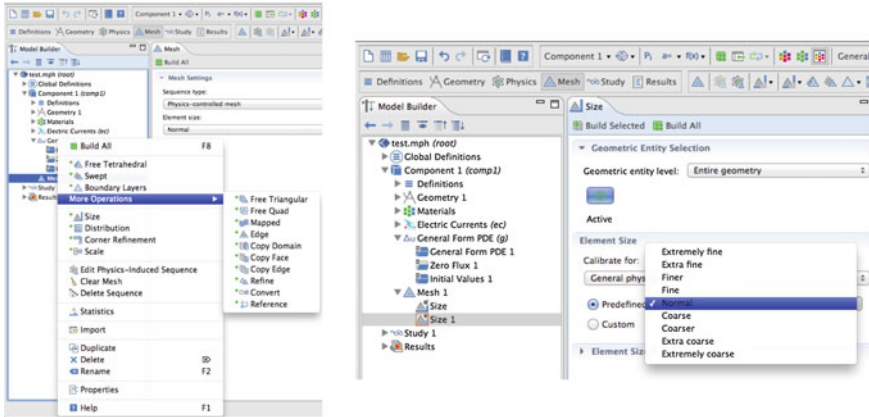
Component 1 • Pi a= • f(x) •
Definitions Geometry Physics Mesh Study Results
Model Builder
Mesh
Build All
Mesh Settings
Sequence type:
Physics-controlled mesh
Element size:
Normal
test.mph (root)
Global Definitions
Component 1 (comp1)
Definitions
Geometry 1
Materials
Electric Currents (ec)
Ger
Mesh
Study
Result
Build All F8
Free Tetrahedral
Swept
Boundary Layers
More Operations
Size
Distribution
Corner Refinement
Scale
Edit Physics-Induced Sequence
Clear Mesh
Delete Sequence
Statistics
Import
Duplicate
Delete
Rename F2
Properties
Help F1
Free Triangular
Free Quad
Mapped
Edge
Copy Domain
Copy Face
Copy Edge
Refine
Convert
Reference

Component 1 • Pi a= • f(x) • General
Definitions Geometry Physics Mesh Study Results
Model Builder
Size
Build Selected Build All
Geometric Entity Selection
Geometric entity level: Entire geometry
Active
test.mph (root)
Global Definitions
Component 1 (comp1)
Definitions
Geometry 1
Materials
Electric Currents (ec)
General Form PDE (g)
General Form PDE 1
Zero Flux 1
Initial Values 1
Mesh 1
Size
Size 1
Study 1
Results
Element Size
Calibrate for:
General phys
Predefined
Custom
Element Siz
Extremely fine
Extra fine
Finer
Fine
Normal
Coarse
Coarser
Extra coarse
Extremely coarse